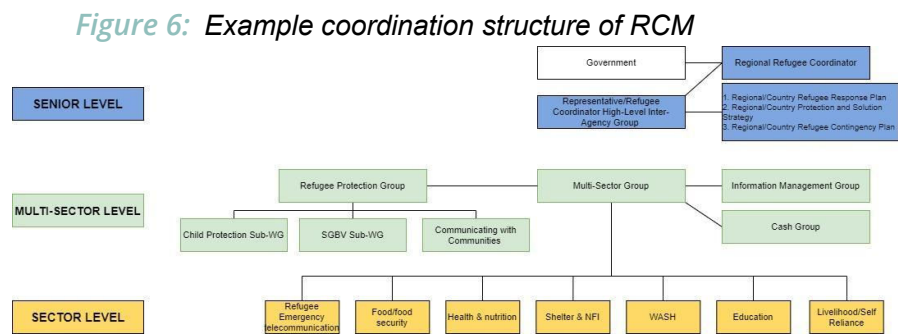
Figure 6: Example coordination structure of RCM

Government

Regional Refugee Coordinator

SENIOR LEVEL

Representative/Refugee Coordinator High-Level Inter-Agency Group

1. Regional/Country Refugee Response Plan
2. Regional/Country Protection and Solution Strategy
3. Regional/Country Refugee Contingency Plan

MULTI-SECTOR LEVEL

Refugee Protection Group

Multi-Sector Group

Information Management Group

Child Protection Sub-WG

SGBV Sub-WG

Communicating with Communities

Cash Group

SECTOR LEVEL

Refugee Emergency telecommunication

Food/food security

Health & nutrition

Shelter & NFI

WASH

Education

Livelihood/Self Reliance